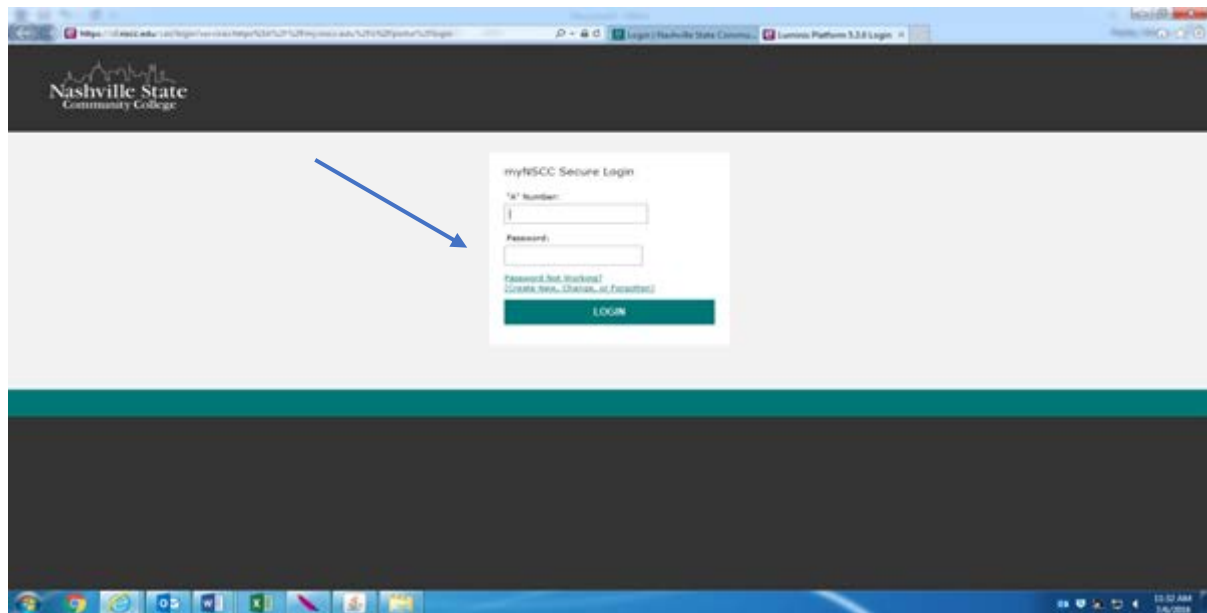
https://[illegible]nscc.edu/cas/login?service=https%3A%2F%2Fmy.nscc.edu%2Fc%2Fportal%2Flogin

Login | Nashville State Commu...

Luminis Platform 5.3.0 Login

Nashville State
Community College

myNSCC Secure Login

"A" Number:

Password:

Password Not Working?
(Create New, Change, or Forgotten)

LOGIN

11:32 AM
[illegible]